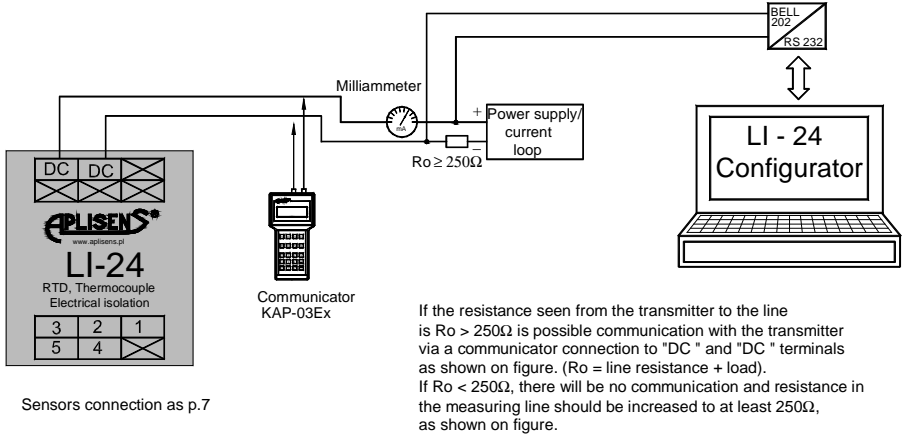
BELL 202

RS 232

Milliammeter

mA

+ Power supply/ current loop

–

Ro ≥ 250Ω

LI - 24 Configurator

DC DC

APLISENS

www.aplisens.pl

LI-24

RTD, Thermocouple Electrical isolation

| 3 | 2 | 1 |
|---|---|---|
| 5 | 4 | |

Communicator KAP-03Ex

Sensors connection as p.7

If the resistance seen from the transmitter to the line is Ro > 250Ω is possible communication with the transmitter via a communicator connection to "DC " and "DC " terminals as shown on figure. (Ro = line resistance + load).
If Ro < 250Ω, there will be no communication and resistance in the measuring line should be increased to at least 250Ω, as shown on figure.